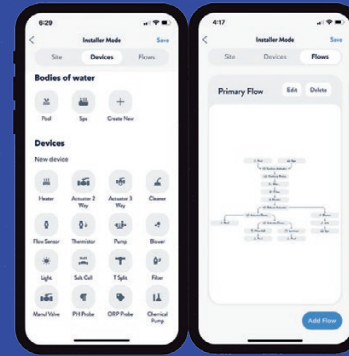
6:20

Installer Mode

Save

Site

Devices

Flows

Bodies of water

Pool

Spa

Create New

Devices

New device

Heater

Actuator 2 Way

Actuator 3 Way

Cleaner

Flow Sensor

Thermistor

Pump

Blower

Light

Salt Cell

T Split

Filter

Manul Valve

PH Probe

ORP Probe

Chemical Pump

4:17

Installer Mode

Save

Site

Devices

Flows

Primary Flow

Edit

Delete

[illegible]

Add Flow